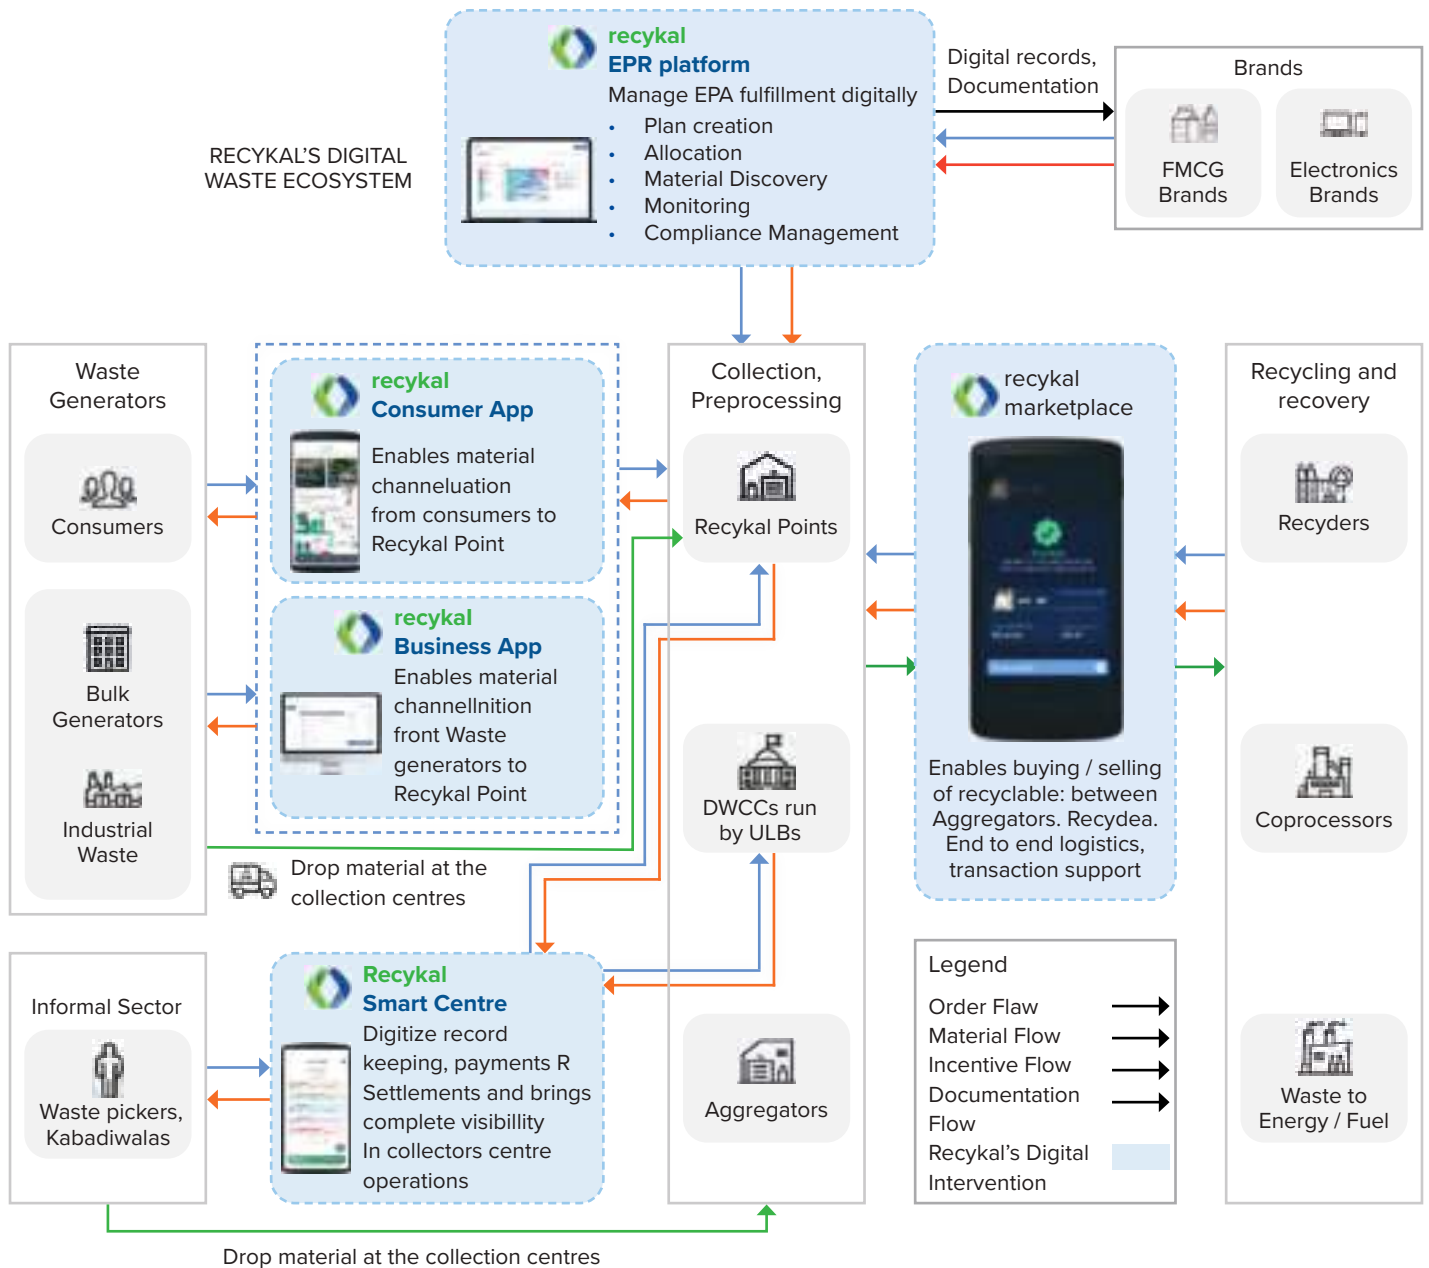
recykal
EPR platform
Manage EPA fulfillment digitally
• Plan creation
• Allocation
• Material Discovery
• Monitoring
• Compliance Management

RECYKAL'S DIGITAL WASTE ECOSYSTEM

Digital records, Documentation

Brands
FMCG Brands
Electronics Brands

Waste Generators
Consumers
Bulk Generators
Industrial Waste

recykal
Consumer App
Enables material channeluation from consumers to Recykal Point

recykal
Business App
Enables material channellnition front Waste generators to Recykal Point

Collection, Preprocessing
Recykal Points
DWCCs run by ULBs
Aggregators

recykal marketplace
Enables buying / selling of recyclable: between Aggregators. Recydea. End to end logistics, transaction support

Recycling and recovery
Recyders
Coprocessors
Waste to Energy / Fuel

Drop material at the collection centres

Informal Sector
Waste pickers, Kabadiwalas

Recykal
Smart Centre
Digitize record keeping, payments R Settlements and brings complete visibillity In collectors centre operations

Legend
Order Flaw
Material Flow
Incentive Flow
Documentation Flow
Recykal's Digital Intervention

Drop material at the collection centres